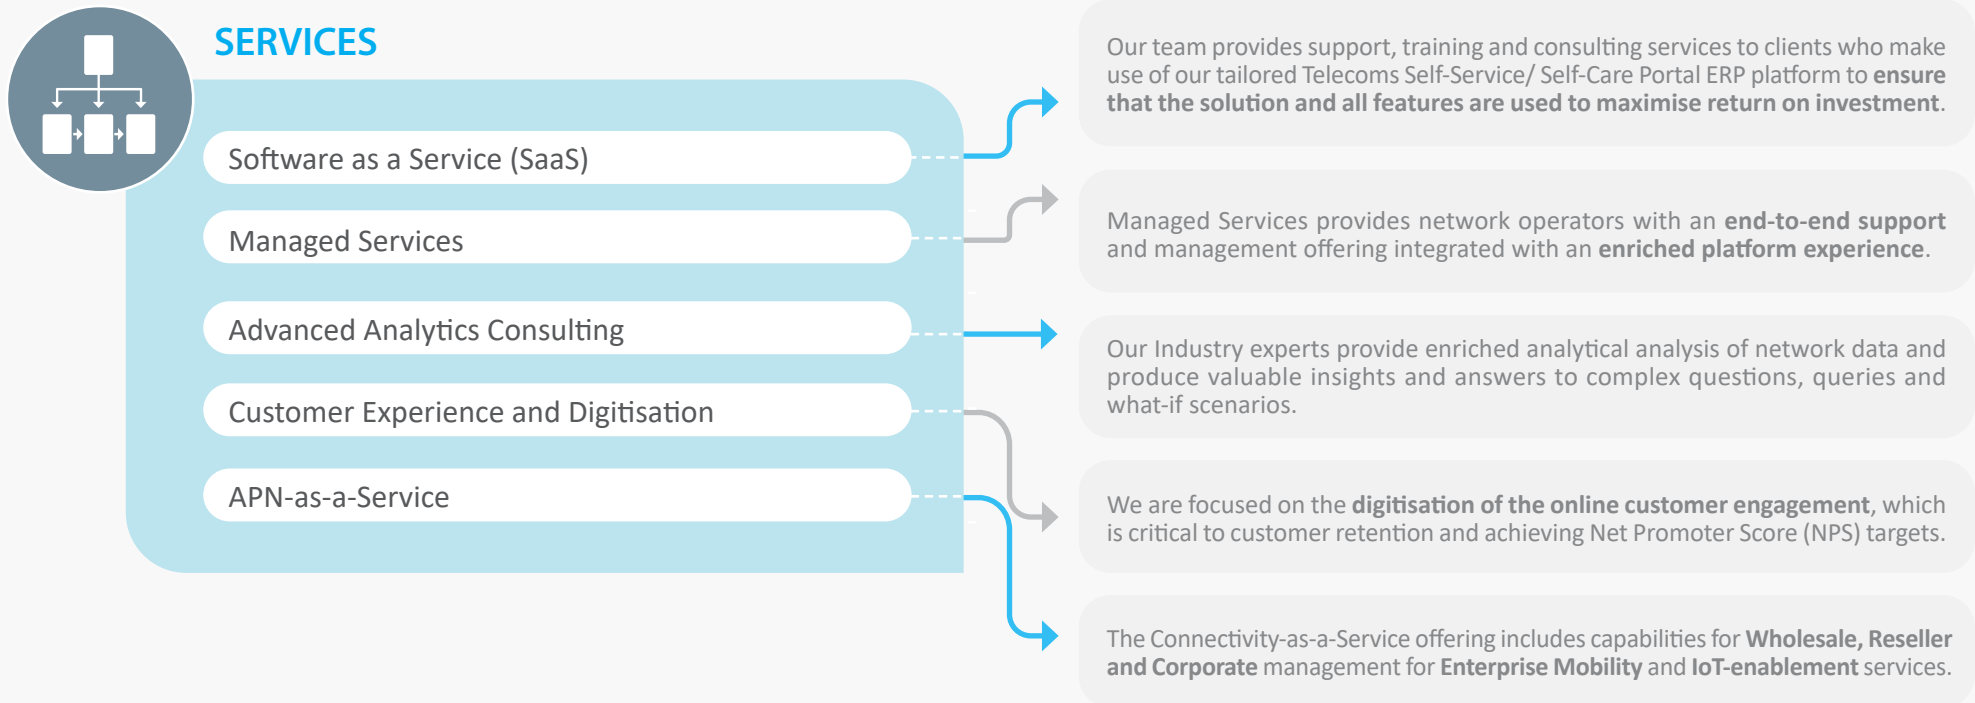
SERVICES

Software as a Service (SaaS)

Managed Services

Advanced Analytics Consulting

Customer Experience and Digitisation

APN-as-a-Service

Our team provides support, training and consulting services to clients who make use of our tailored Telecoms Self-Service/ Self-Care Portal ERP platform to ensure that the solution and all features are used to maximise return on investment.

Managed Services provides network operators with an end-to-end support and management offering integrated with an enriched platform experience.

Our Industry experts provide enriched analytical analysis of network data and produce valuable insights and answers to complex questions, queries and what-if scenarios.

We are focused on the digitisation of the online customer engagement, which is critical to customer retention and achieving Net Promoter Score (NPS) targets.

The Connectivity-as-a-Service offering includes capabilities for Wholesale, Reseller and Corporate management for Enterprise Mobility and IoT-enablement services.